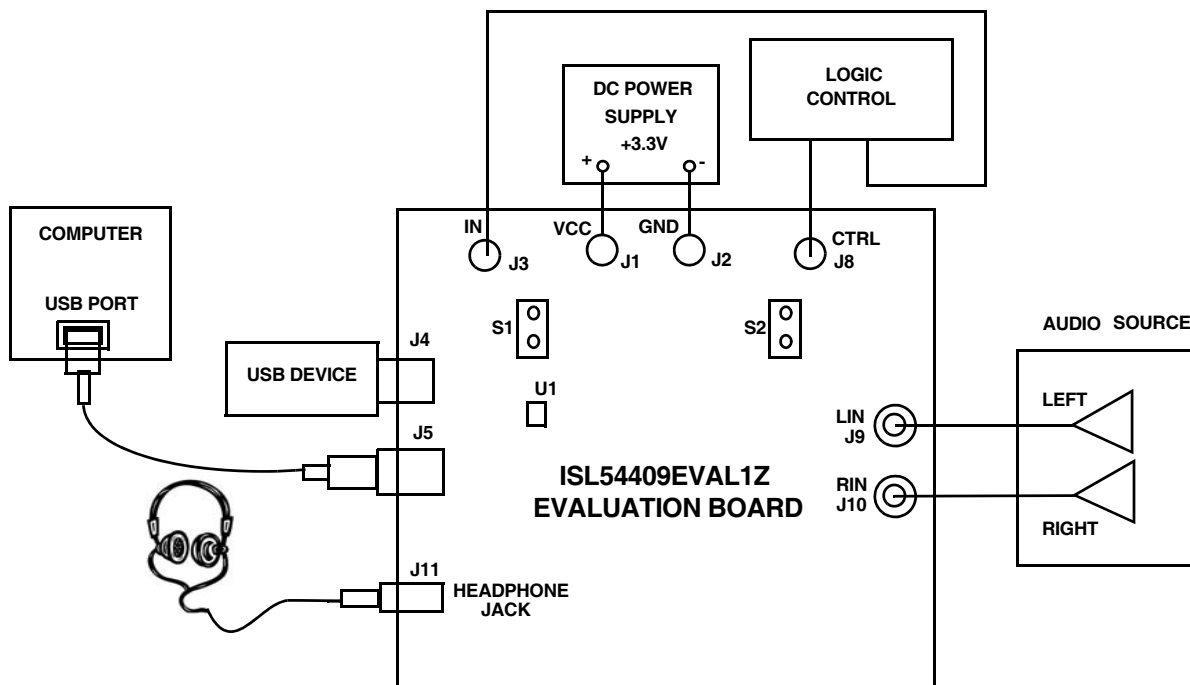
DC POWER SUPPLY +3.3V

+

-

LOGIC CONTROL

COMPUTER

USB PORT

IN

J3

VCC

J1

GND

J2

CTRL

J8

S1

S2

AUDIO SOURCE

USB DEVICE

J4

U1

LIN

J9

LEFT

J5

RIN

J10

RIGHT

ISL54409EVAL1Z EVALUATION BOARD

J11

HEADPHONE JACK